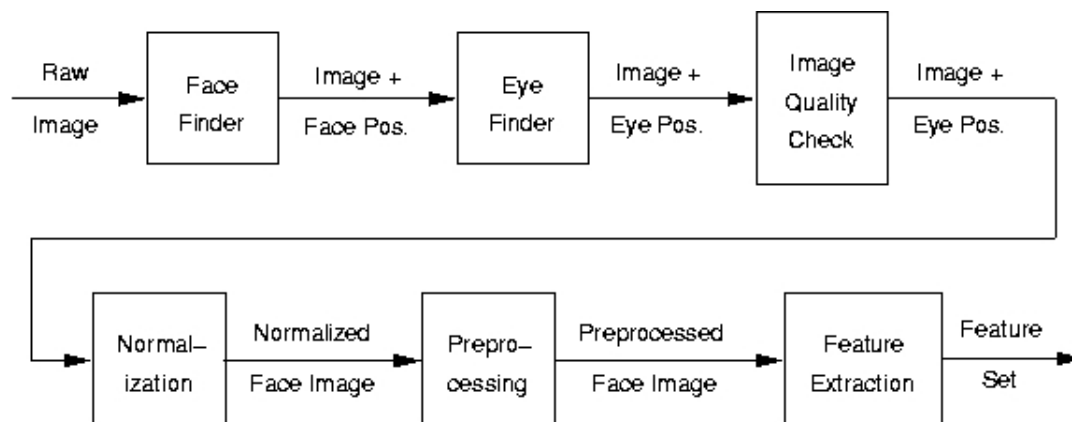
Raw Image

Face Finder

Image + Face Pos.

Eye Finder

Image + Eye Pos.

Image Quality Check

Image + Eye Pos.

Normal–ization

Normalized Face Image

Prepro–cessing

Preprocessed Face Image

Feature Extraction

Feature Set